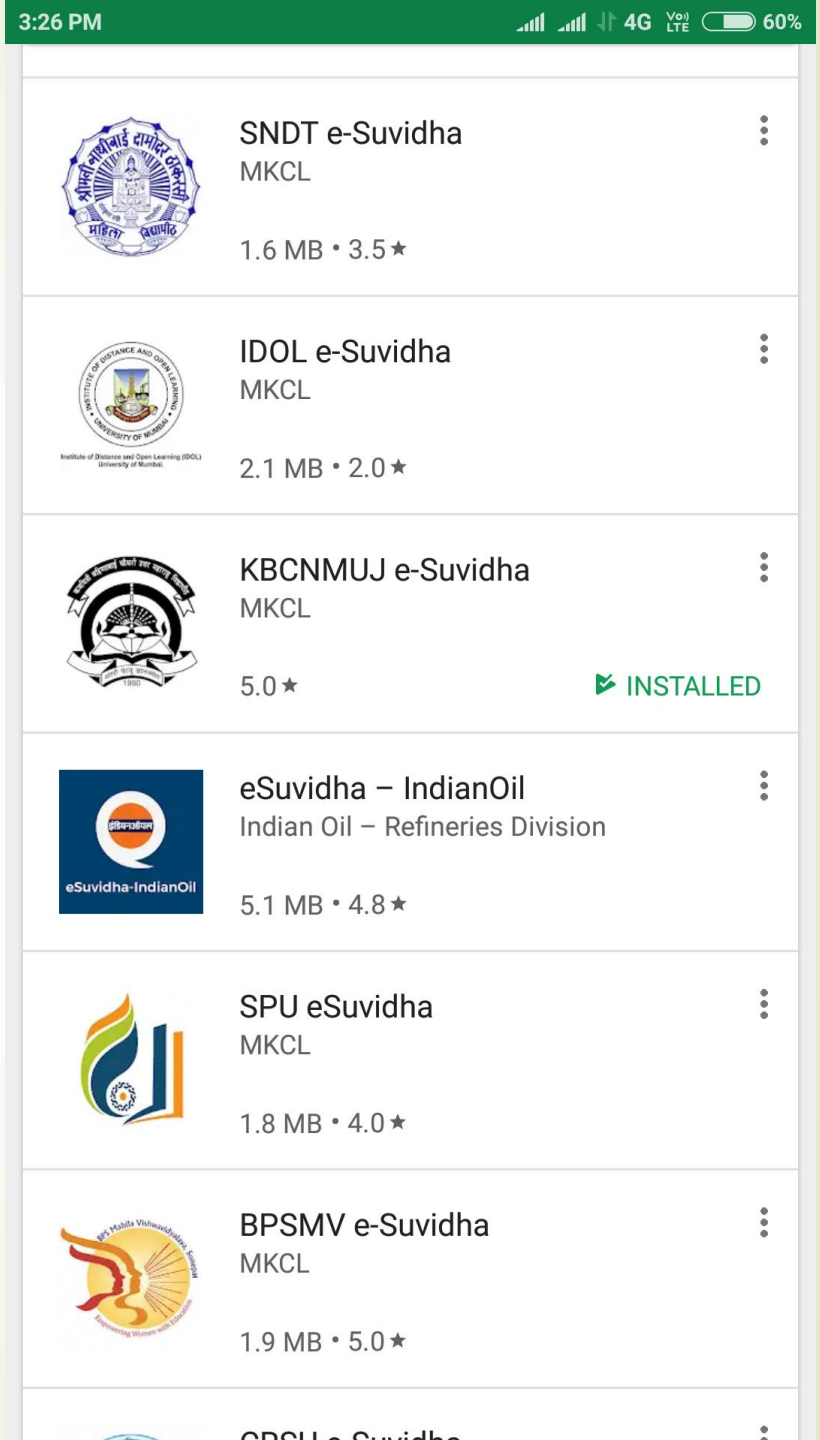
3:26 PM 4G Vo) LTE 60%

श्रीमती नाथीबाई दामोदर ठाकरसी महिला विद्यापीठ

SNDT e-Suvidha
MKCL
1.6 MB • 3.5★

INSTITUTE OF DISTANCE AND OPEN LEARNING UNIVERSITY OF MUMBAI
Institute of Distance and Open Learning (IDOL) University of Mumbai

IDOL e-Suvidha
MKCL
2.1 MB • 2.0★

1990

KBCNMUJ e-Suvidha
MKCL
5.0★
INSTALLED

इंडियनऑयल
eSuvidha-IndianOil

eSuvidha – IndianOil
Indian Oil – Refineries Division
5.1 MB • 4.8★

SPU eSuvidha
MKCL
1.8 MB • 4.0★

BPS Mahila Vishwavidyalaya, Sonepat
Empowering Women with Education

BPSMV e-Suvidha
MKCL
1.9 MB • 5.0★

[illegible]